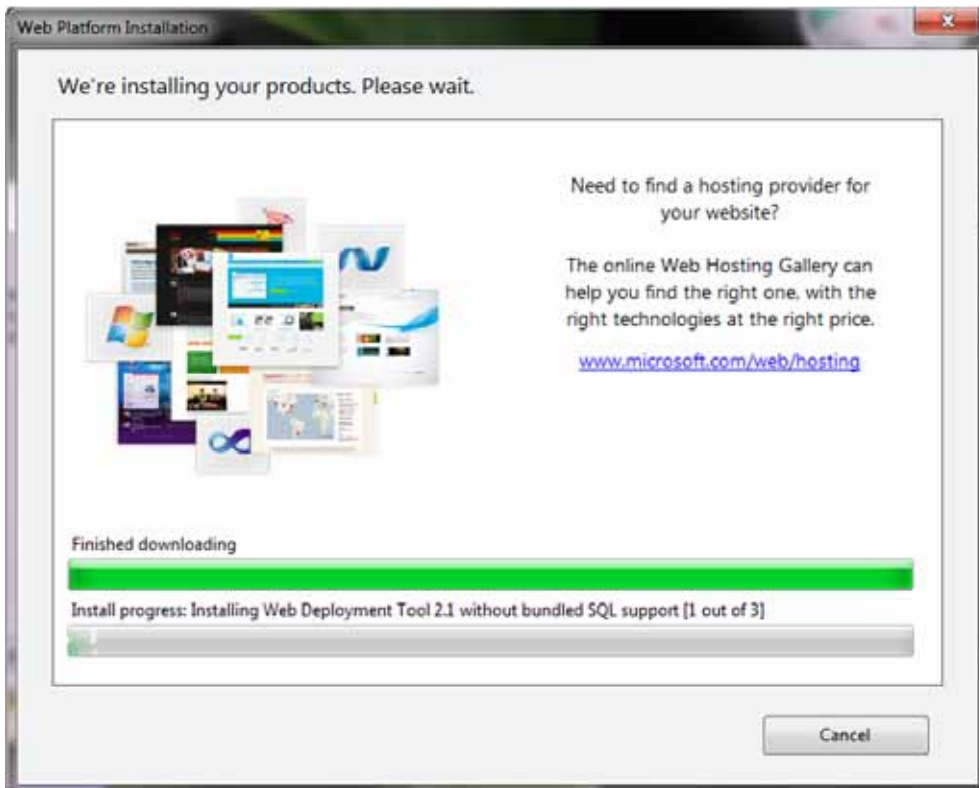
Web Platform Installation

We're installing your products. Please wait.

Need to find a hosting provider for your website?

The online Web Hosting Gallery can help you find the right one, with the right technologies at the right price.

www.microsoft.com/web/hosting

Finished downloading

Install progress: Installing Web Deployment Tool 2.1 without bundled SQL support [1 out of 3]

Cancel